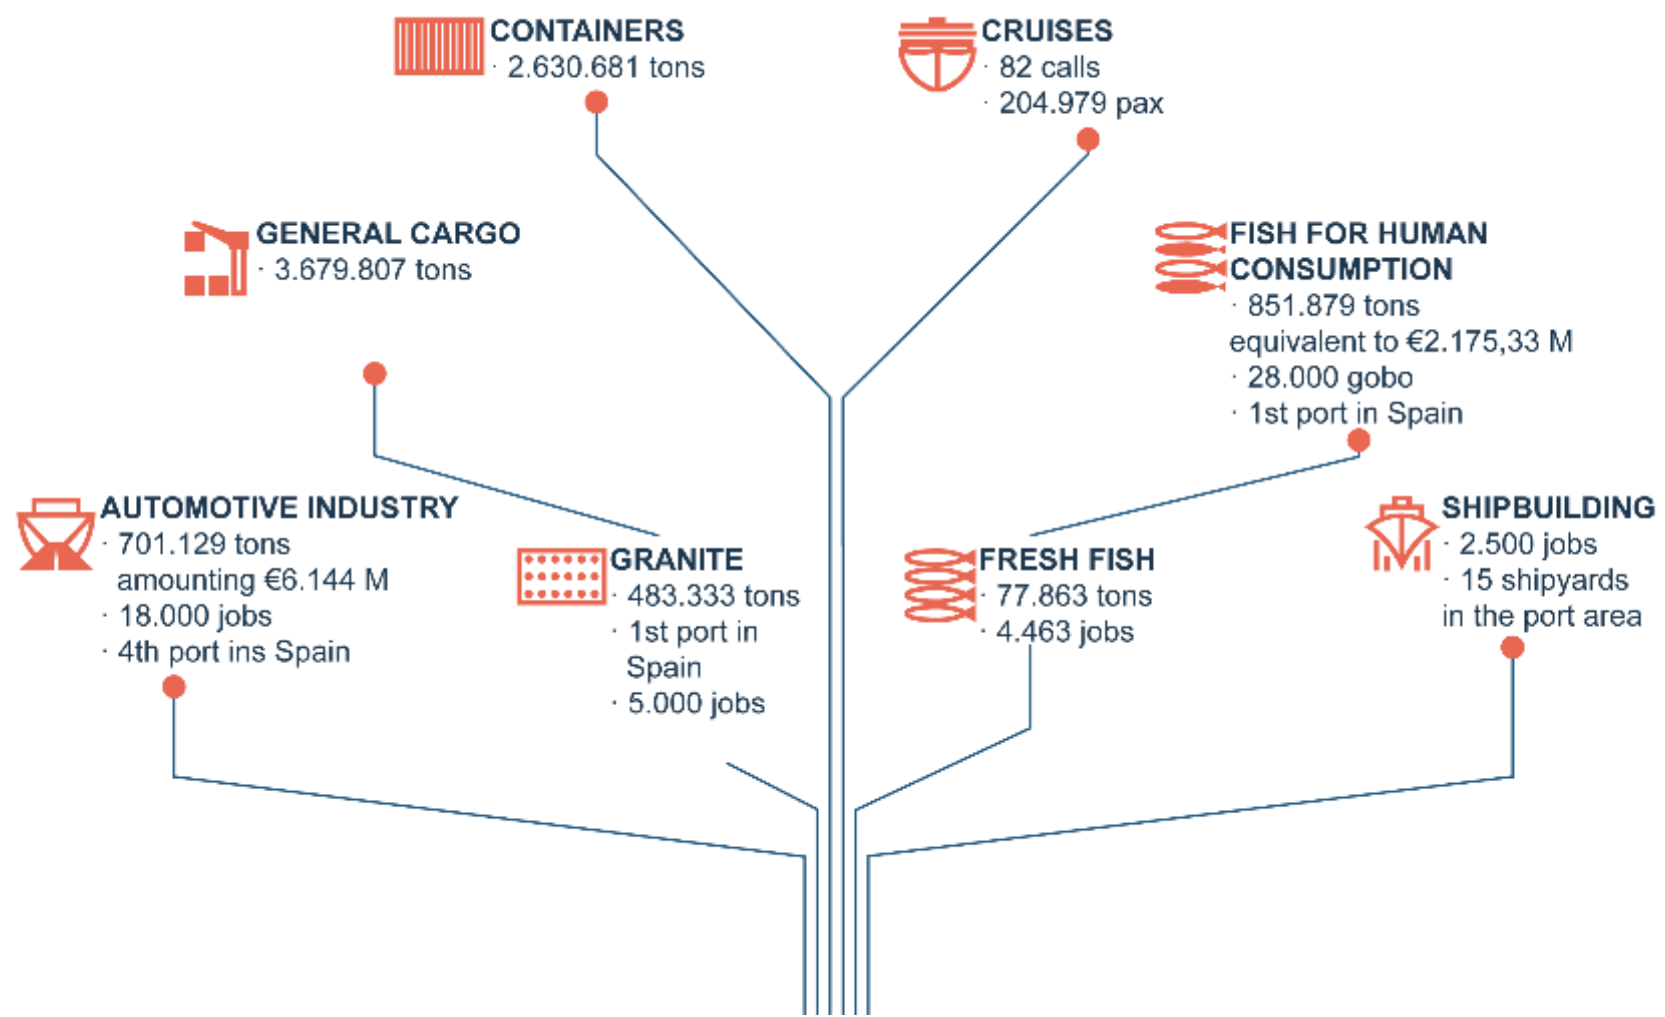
CONTAINERS
· 2.630.681 tons

CRUISES
· 82 calls
· 204.979 pax

GENERAL CARGO
· 3.679.807 tons

FISH FOR HUMAN CONSUMPTION
· 851.879 tons equivalent to €2.175,33 M
· 28.000 gobo
· 1st port in Spain

AUTOMOTIVE INDUSTRY
· 701.129 tons amounting €6.144 M
· 18.000 jobs
· 4th port ins Spain

GRANITE
· 483.333 tons
· 1st port in Spain
· 5.000 jobs

FRESH FISH
· 77.863 tons
· 4.463 jobs

SHIPBUILDING
· 2.500 jobs
· 15 shipyards in the port area